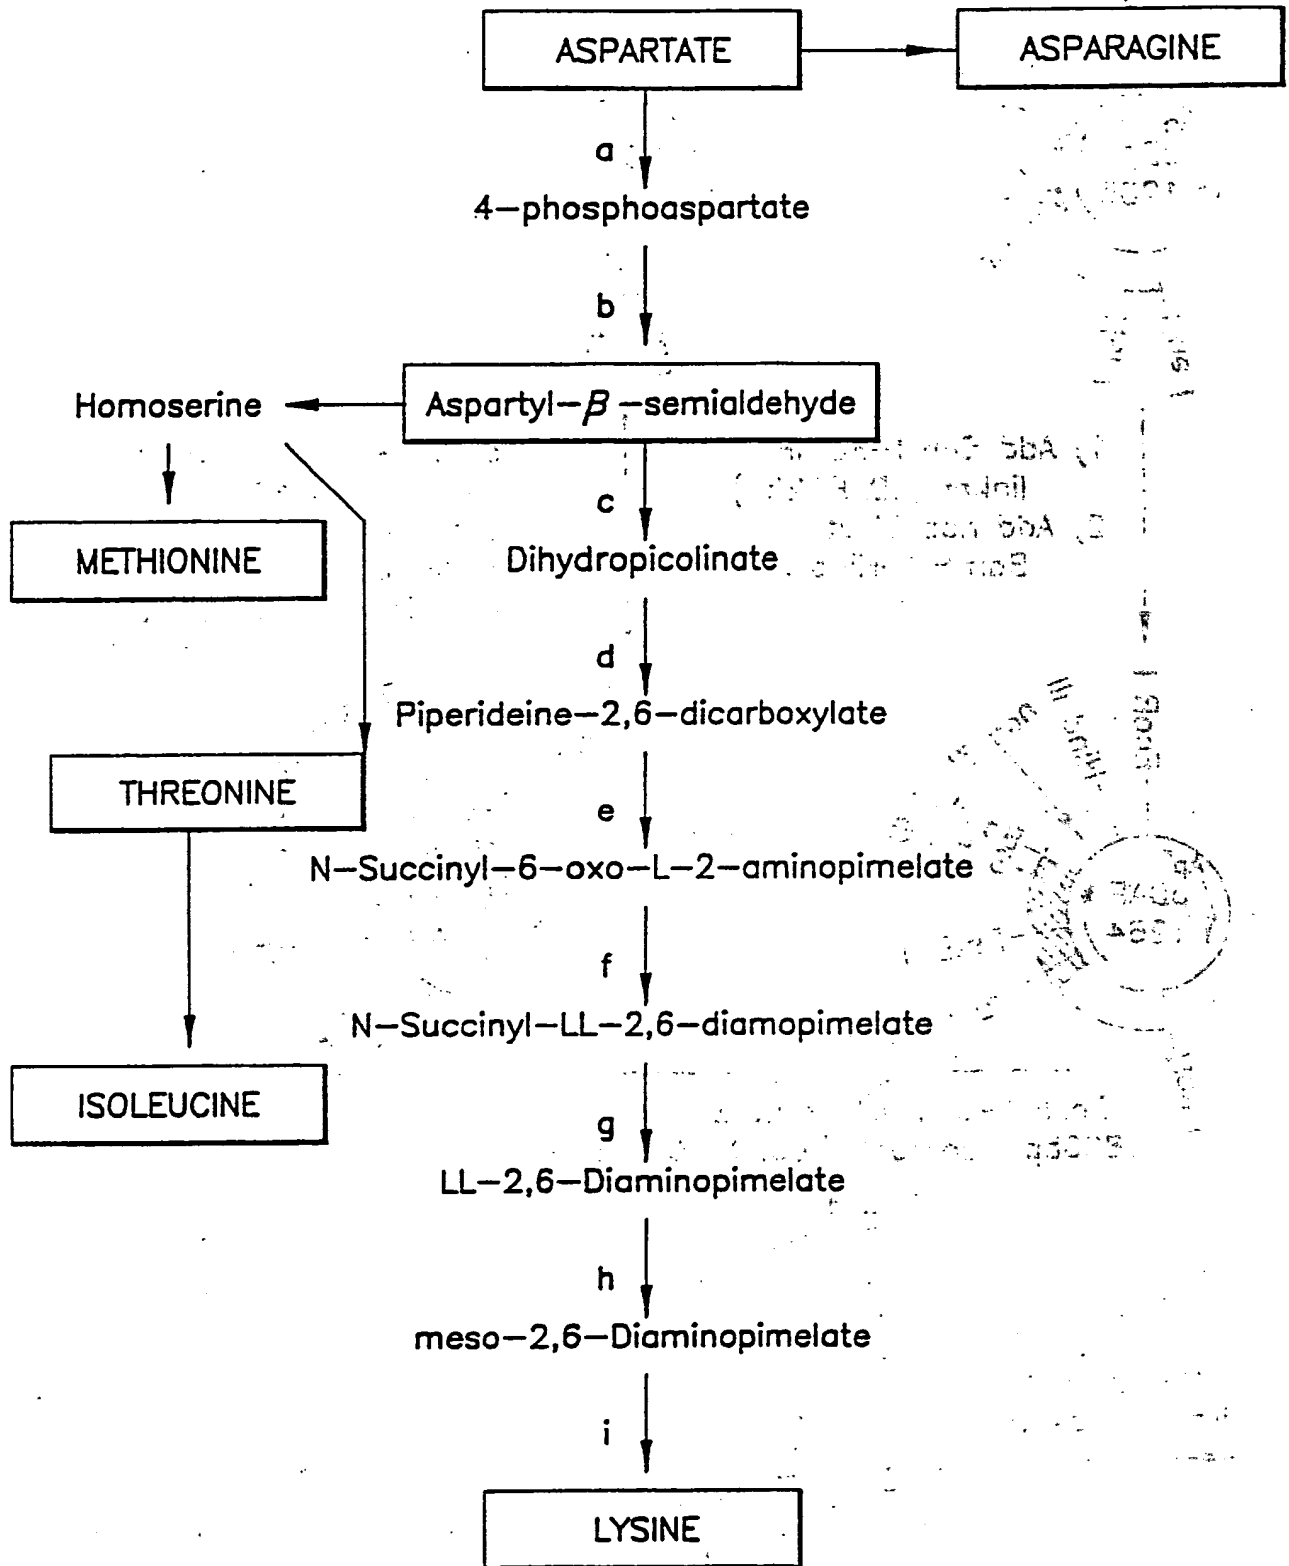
ASPARTATE

ASPARAGINE

a

4–phosphoaspartate

b

Homoserine

Aspartyl–$\beta$–semialdehyde

METHIONINE

c

Dihydropicolinate

d

Piperideine–2,6–dicarboxylate

THREONINE

e

N–Succinyl–6–oxo–L–2–aminopimelate

f

N–Succinyl–LL–2,6–diamopimelate

ISOLEUCINE

g

LL–2,6–Diaminopimelate

h

meso–2,6–Diaminopimelate

i

LYSINE

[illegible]